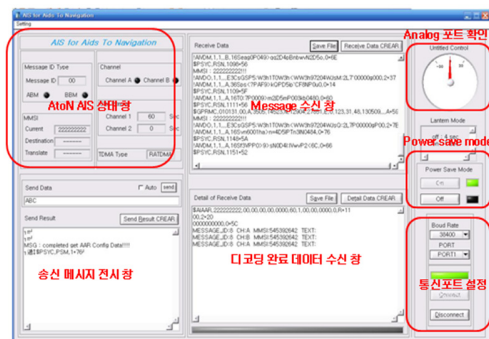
AIS for Aids To Navigation
Setting

AIS for Aids To Navigation

Message ID Type
Message ID 00
ABM BBM

Channel
Channel A Channel B

AtoN AIS 상태 창

MMSI
Current
Destination
Translate

Channel 1 60
Channel 2 0
TDMA Type FATDMA

Receive Data
Save File
Receive Data CREAR

!AIVDM,1,1,,B,16Seaqi0P0KKiqsl2D4bEnbw4N2D5o,0*6E
$PSYC,RSN,1095*56
MMSI : 222222222
!AIVDO,1,1,,,E3Co5SP5:W3h1T0W3h:WW3h97204Wz:M:2LT00000q000,2*37
!AIVDM,1,1,,A,365sp=7P4f8K4GPD5jb:CF8NP0qU,0*14
$PSYC,RSN,1109*5F
!AIVDM,1,1,,A,16T07P0000:m6HPc500b0480,0*6D
$PSYC,RSN,1111*56
$GPRMC,010131.00,A,3649.5432,N,12735.1294,E,0.008,123.31,48,130508,,,A*55
MMSI : 222222222
!AIVDO,1,1,,,E3Co5SP5:W3h1T0W3h:WW3h97204Wz:Q:2LTP00000P00,2*7B
!AIVDM,1,1,,A,165vm60001ha:n=4D5PTe3IN0484,0*76
$PSYC,RSN,1126*5E
!AIVDM,1,1,,A,15Hm8FPP01s:dN3D4i:NwvP2:6C,0*66
$PSYC,RSN,1151*52

Message 수신 창

Analog 포트 확인
Untitled Control

Lantern Mode

Power save mode
Power Save Mode
On
Off

Send Data
Auto send
ABC

Send Result
Send Result CREAR
\r\n
\r\n
MSQ : completed get AAR Config Data!!!!
\r$PSYC,PSM,1*76

송신 메시지 전시 창

Detail of Receive Data
Save File
Detail Data CREAR
$AIAAR,222222222,00,00,00,00,0000,00,1,00,00,0000,0,R*11
00,2*20
000000000,0*5C
MESSAGEID:8 CH:A MMSI:545392642 TEXT:
MESSAGEID:8 CH:A MMSI:545392642 TEXT:
MESSAGEID:8 CH:A MMSI:545392642 TEXT:

디코딩 완료 데이터 수신 창

Boud Rate
38400
PORT
PORT1
Connect
Disconnect

통신포트 설정